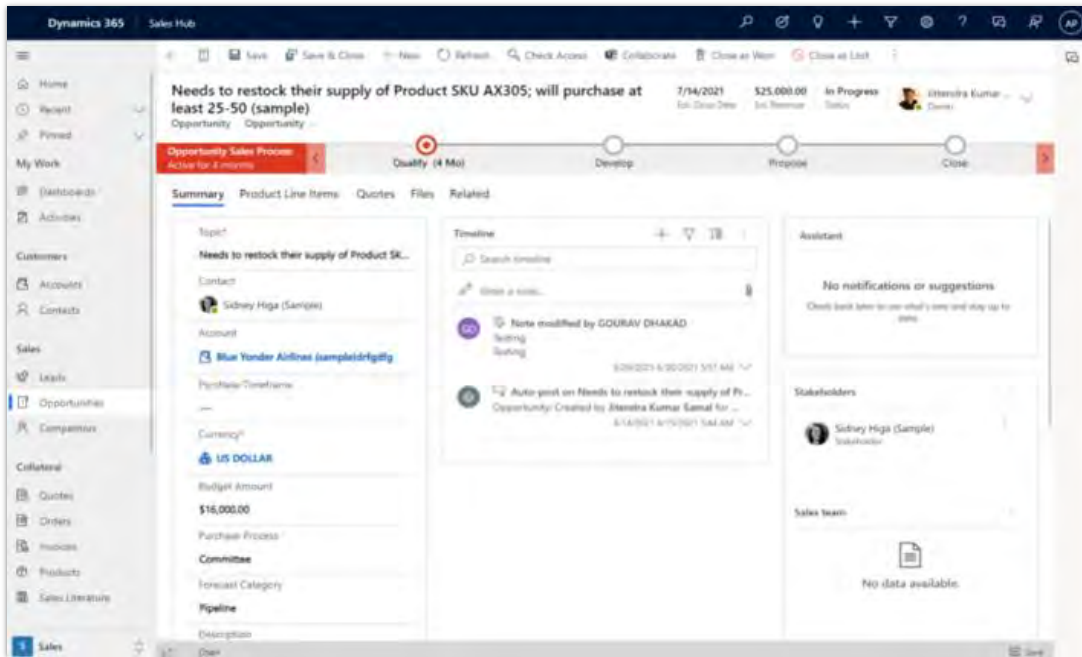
Dynamics 365 | Sales Hub

AP

Save | Save & Close | + New | Refresh | Check Access | Collaborate | Close as Won | Close as Lost

Home
Recent
Pinned
My Work
Dashboards
Activities
Customers
Accounts
Contacts
Sales
Leads
Opportunities
Competitors
Collateral
Quotes
Orders
Invoices
Products
Sales Literature
S Sales

Needs to restock their supply of Product SKU AX305; will purchase at least 25-50 (sample)
Opportunity · Opportunity

7/14/2021
Est. Close Date
$25,000.00
Est. Revenue
In Progress
Status
Jitendra Kumar ...
Owner

Opportunity Sales Process
Active for 4 months
Qualify (4 Mo)
Develop
Propose
Close

Summary | Product Line Items | Quotes | Files | Related

Topic*
Needs to restock their supply of Product SK...
Contact
Sidney Higa (Sample)
Account
Blue Yonder Airlines (sample)drfgdfg
Purchase Timeframe
---
Currency*
US DOLLAR
Budget Amount
$16,000.00
Purchase Process
Committee
Forecast Category
Pipeline
Description

Timeline
Search timeline
Enter a note...
Note modified by GOURAV DHAKAD
Testing
Testing
6/29/2021 6:30/2021 5:57 AM
Auto-post on Needs to restock their supply of Pr...
Opportunity: Created by Jitendra Kumar Samal for ...
6/14/2021 6/15/2021 5:44 AM

Assistant
No notifications or suggestions
Check back later to see what's new and stay up to date.

Stakeholders
Sidney Higa (Sample)
Stakeholder

Sales team
No data available.

Open
Save